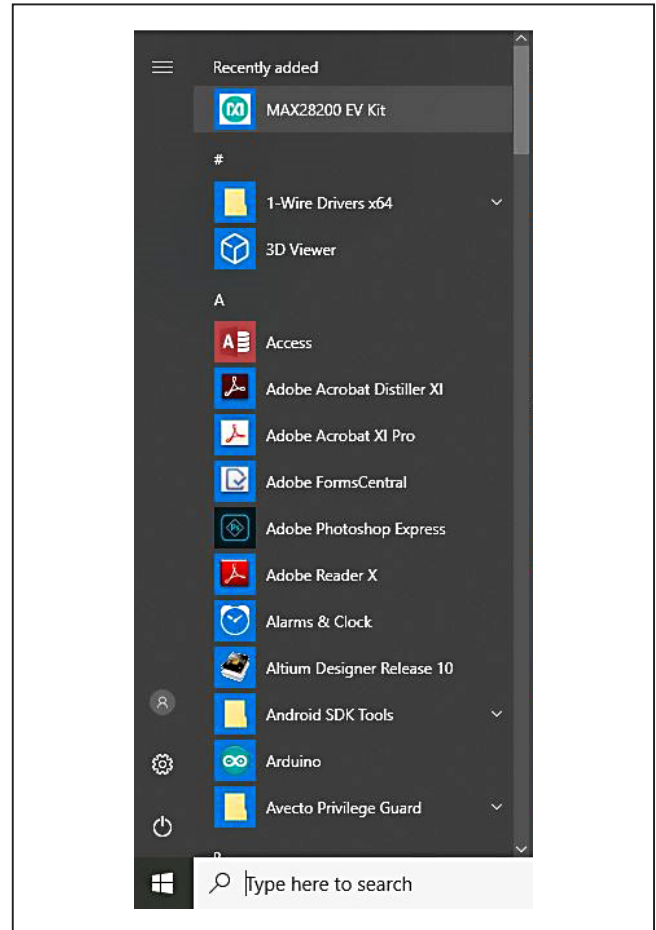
Recently added

MAX28200 EV Kit

#

1-Wire Drivers x64

3D Viewer

A

Access

Adobe Acrobat Distiller XI

Adobe Acrobat XI Pro

Adobe FormsCentral

Adobe Photoshop Express

Adobe Reader X

Alarms & Clock

Altium Designer Release 10

Android SDK Tools

Arduino

Avecto Privilege Guard

Type here to search